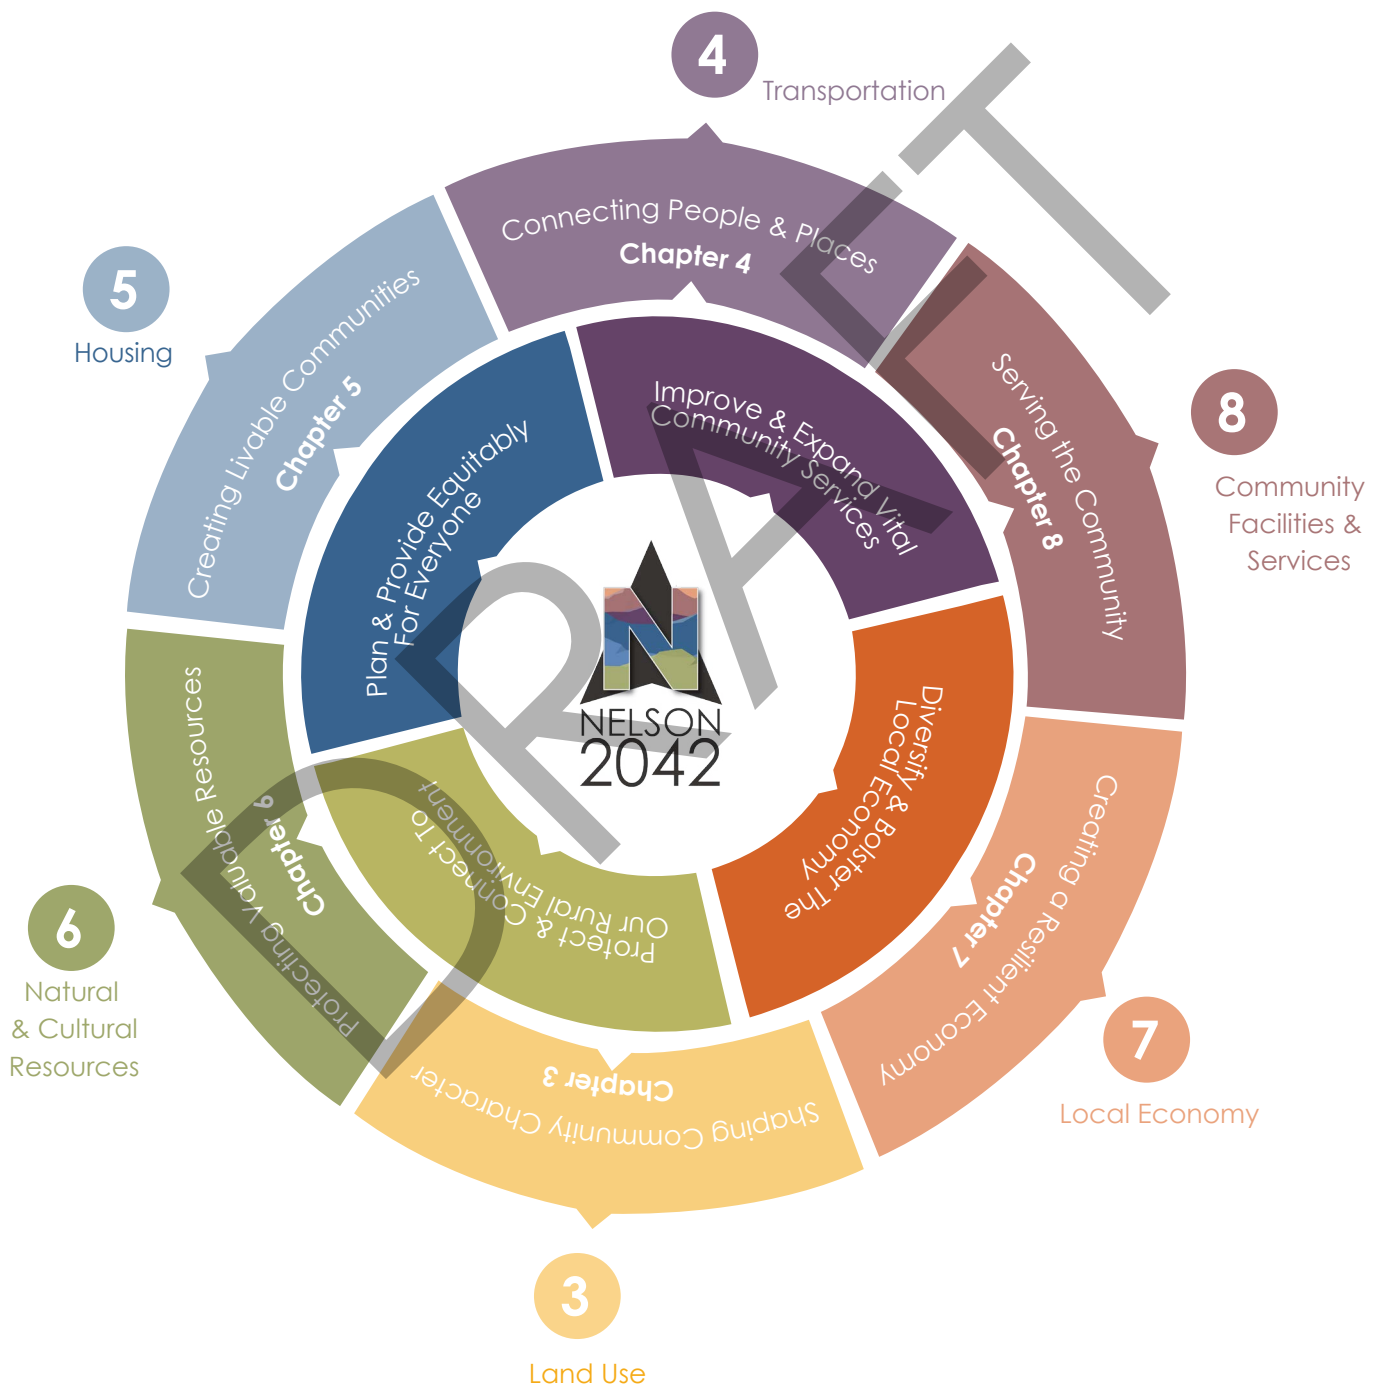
4
Transportation

Connecting People & Places
Chapter 4

5
Housing

Creating Livable Communities
Chapter 5

8
Community Facilities & Services

Serving the Community
Chapter 8

Improve & Expand Vital Community Services

Plan & Provide Equitably For Everyone

NELSON
2042

Diversify & Bolster The Local Economy

Protect & Connect To Our Rural Environment

Protecting Valuable Resources
Chapter 6

6
Natural & Cultural Resources

Creating a Resilient Economy
Chapter 7

7
Local Economy

Chapter 3
Shaping Community Character

3
Land Use

DRAFT